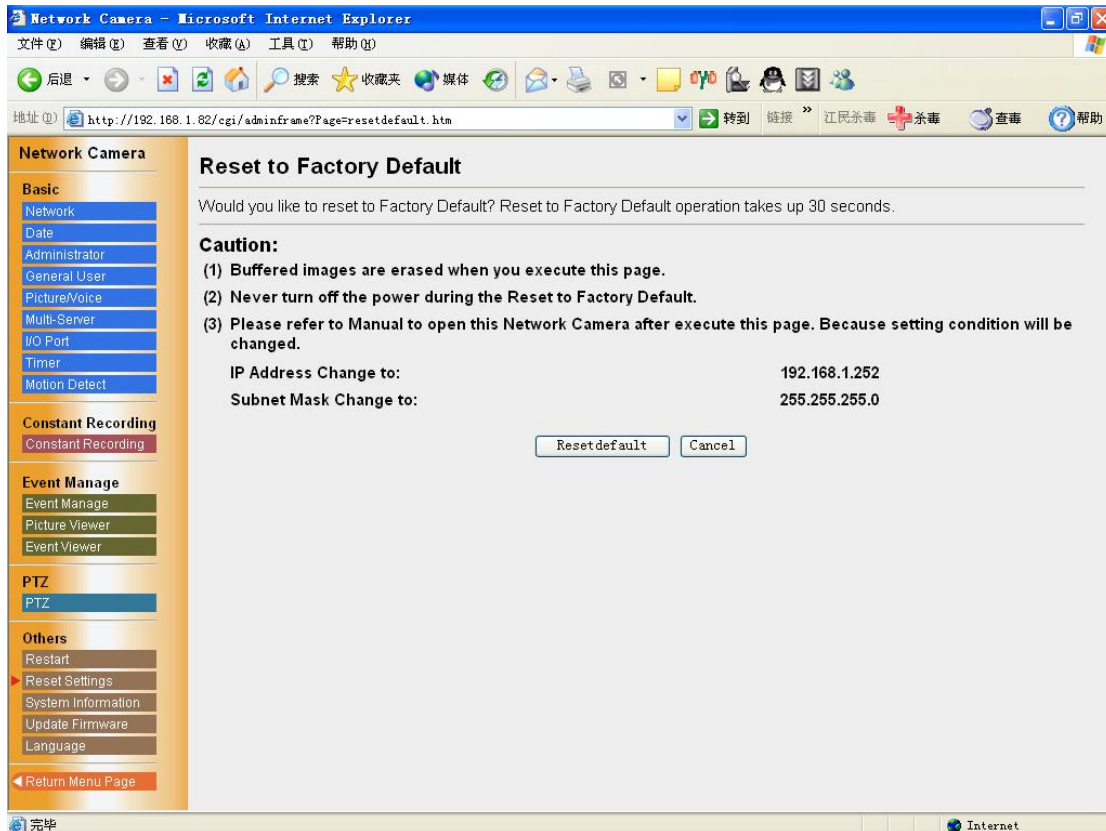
Network Camera - Microsoft Internet Explorer

文件(F) 编辑(E) 查看(V) 收藏(A) 工具(T) 帮助(H)

后退 搜索 收藏夹 媒体

地址(D) http://192.168.1.82/cgi/adminframe?Page=resetdefault.htm 转到 链接 江民杀毒 杀毒 查毒 帮助

Network Camera

Basic
Network
Date
Administrator
General User
Picture/Voice
Multi-Server
I/O Port
Timer
Motion Detect

Constant Recording
Constant Recording

Event Manage
Event Manage
Picture Viewer
Event Viewer

PTZ
PTZ

Others
Restart
Reset Settings
System Information
Update Firmware
Language

Return Menu Page

Reset to Factory Default

Would you like to reset to Factory Default? Reset to Factory Default operation takes up 30 seconds.

Caution:
(1) Buffered images are erased when you execute this page.
(2) Never turn off the power during the Reset to Factory Default.
(3) Please refer to Manual to open this Network Camera after execute this page. Because setting condition will be changed.

| IP Address Change to: | 192.168.1.252 |
|---|---|
| Subnet Mask Change to: | 255.255.255.0 |

Resetdefault Cancel

完毕 Internet